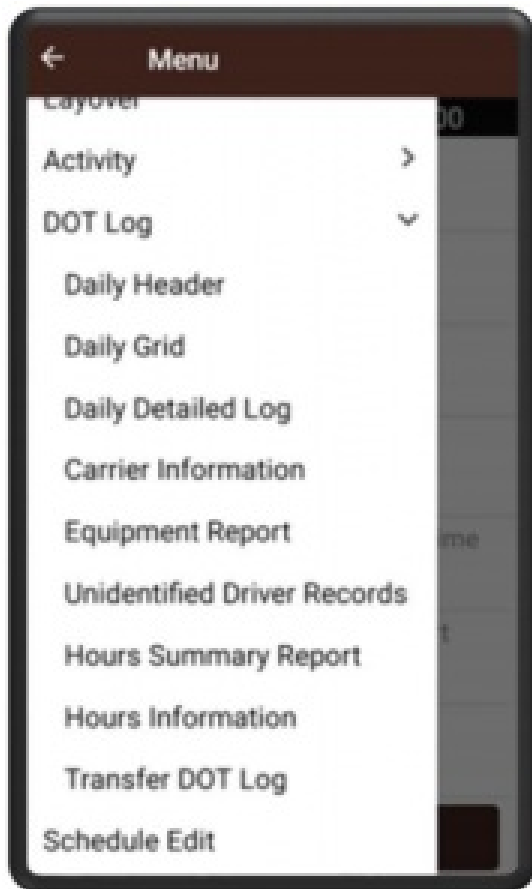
Menu

Layover

Activity

DOT Log

Daily Header

Daily Grid

Daily Detailed Log

Carrier Information

Equipment Report

Unidentified Driver Records

Hours Summary Report

Hours Information

Transfer DOT Log

Schedule Edit